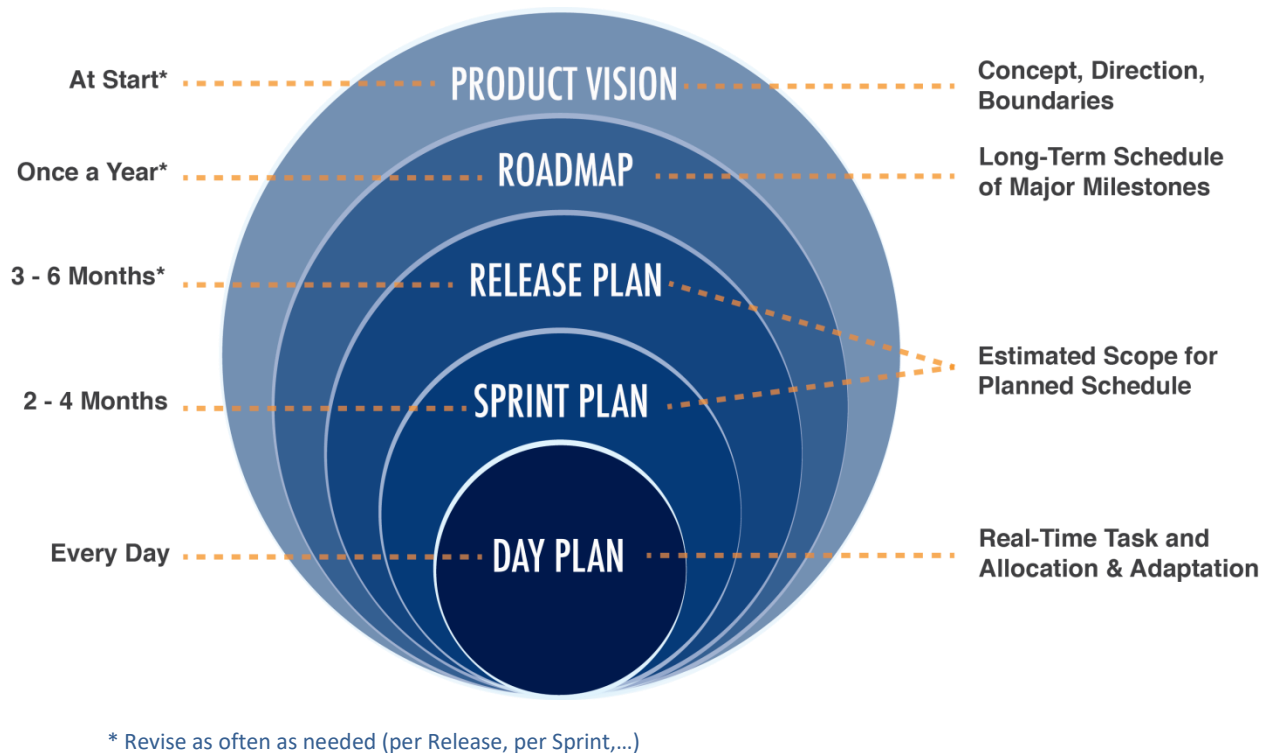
At Start*

PRODUCT VISION

Concept, Direction, Boundaries

Once a Year*

ROADMAP

Long-Term Schedule of Major Milestones

3 - 6 Months*

RELEASE PLAN

Estimated Scope for Planned Schedule

2 - 4 Months

SPRINT PLAN

Every Day

DAY PLAN

Real-Time Task and Allocation & Adaptation

* Revise as often as needed (per Release, per Sprint,…)